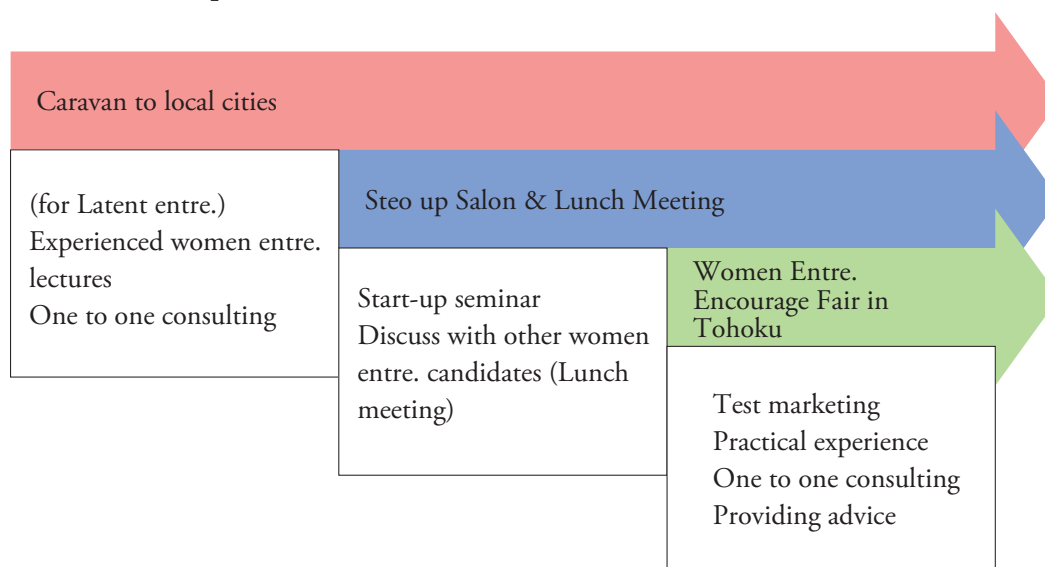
Caravan to local cities

(for Latent entre.)
Experienced women entre. lectures
One to one consulting

Steo up Salon & Lunch Meeting

Start-up seminar
Discuss with other women entre. candidates (Lunch meeting)

Women Entre. Encourage Fair in Tohoku

Test marketing
Practical experience
One to one consulting
Providing advice